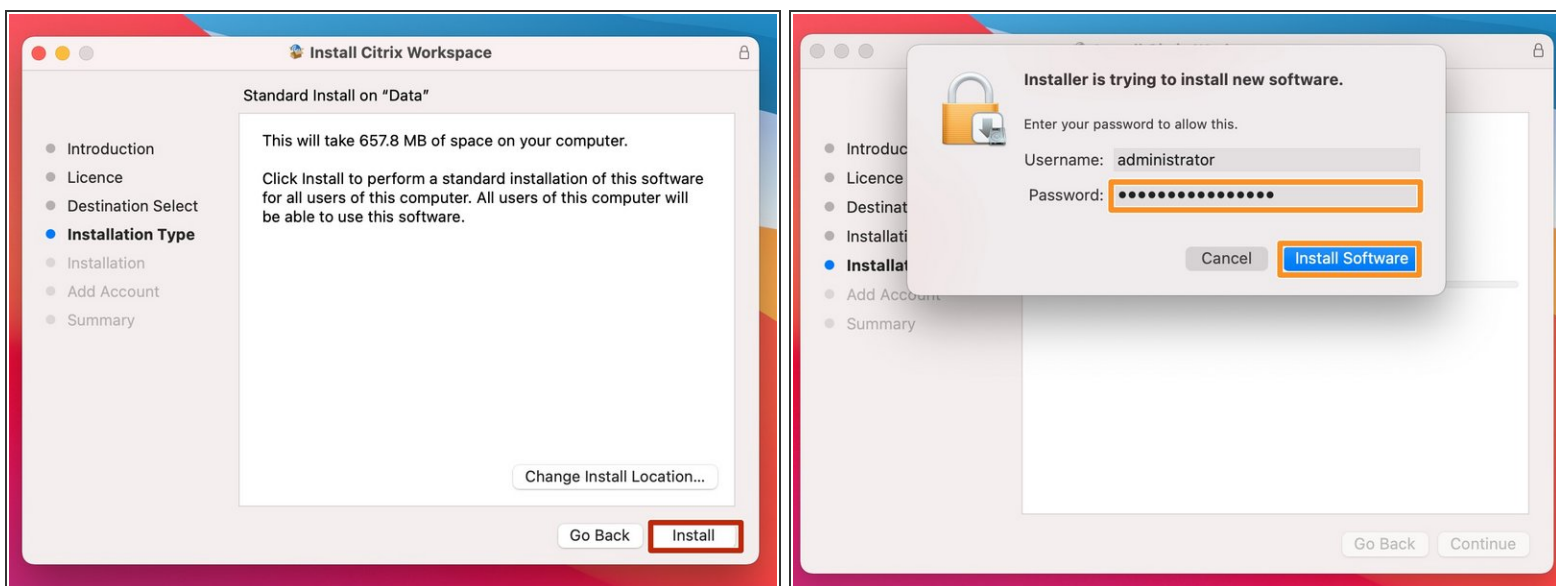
Install Citrix Workspace

Standard Install on "Data"

Introduction
Licence
Destination Select
Installation Type
Installation
Add Account
Summary

This will take 657.8 MB of space on your computer.

Click Install to perform a standard installation of this software for all users of this computer. All users of this computer will be able to use this software.

Change Install Location...

Go Back Install

Installer is trying to install new software.

Enter your password to allow this.

Username: administrator

Password: ••••••••••••••••

Cancel Install Software

Introduc
Licence
Destinat
Installati
Installat
Add Accou
Summary

Go Back Continue